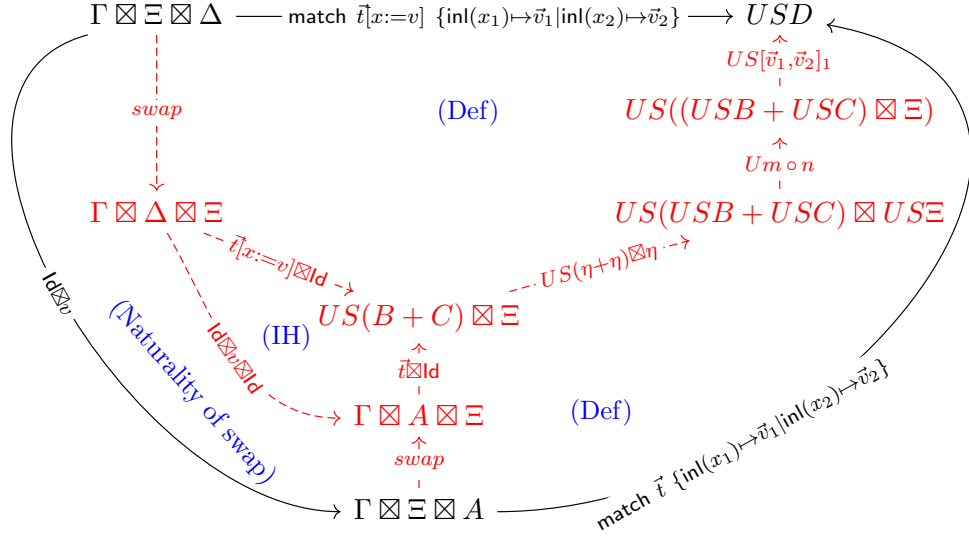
$\Gamma \boxtimes \Xi \boxtimes \Delta$ match $\vec{t}[x{:=}v]$ $\{\mathsf{inl}(x_1) \mapsto \vec{v}_1 | \mathsf{inl}(x_2) \mapsto \vec{v}_2\}$ $USD$

$swap$

(Def)

$US[\vec{v}_1, \vec{v}_2]_1$

$US((USB + USC) \boxtimes \Xi)$

$Um \circ n$

$\Gamma \boxtimes \Delta \boxtimes \Xi$

$US(USB + USC) \boxtimes US\Xi$

$\vec{t}[x{:=}v] \boxtimes \mathsf{Id}$

$US(\eta + \eta) \boxtimes \eta$

$\mathsf{Id} \boxtimes v$

(Naturality of swap)

(IH)

$US(B + C) \boxtimes \Xi$

$\mathsf{Id} \boxtimes v \boxtimes \mathsf{Id}$

$\vec{t} \boxtimes \mathsf{Id}$

$\Gamma \boxtimes A \boxtimes \Xi$

(Def)

$swap$

$\Gamma \boxtimes \Xi \boxtimes A$

match $\vec{t}$ $\{\mathsf{inl}(x_1) \mapsto \vec{v}_1 | \mathsf{inl}(x_2) \mapsto \vec{v}_2\}$